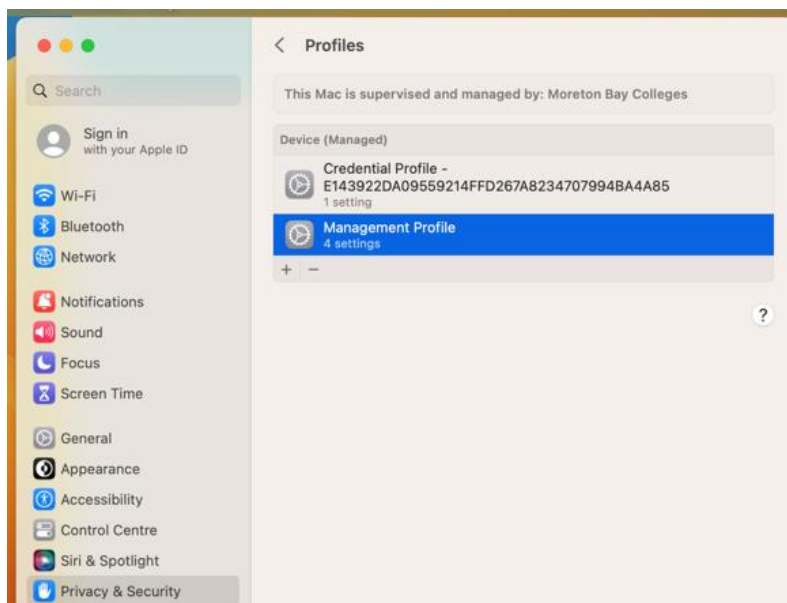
Search

Sign in
with your Apple ID

Wi-Fi
Bluetooth
Network

Notifications
Sound
Focus
Screen Time

General
Appearance
Accessibility
Control Centre
Siri & Spotlight
Privacy & Security

Profiles

This Mac is supervised and managed by: Moreton Bay Colleges

Device (Managed)

Credential Profile - E143922DA09559214FFD267A8234707994BA4A85
1 setting

Management Profile
4 settings

+ −

?